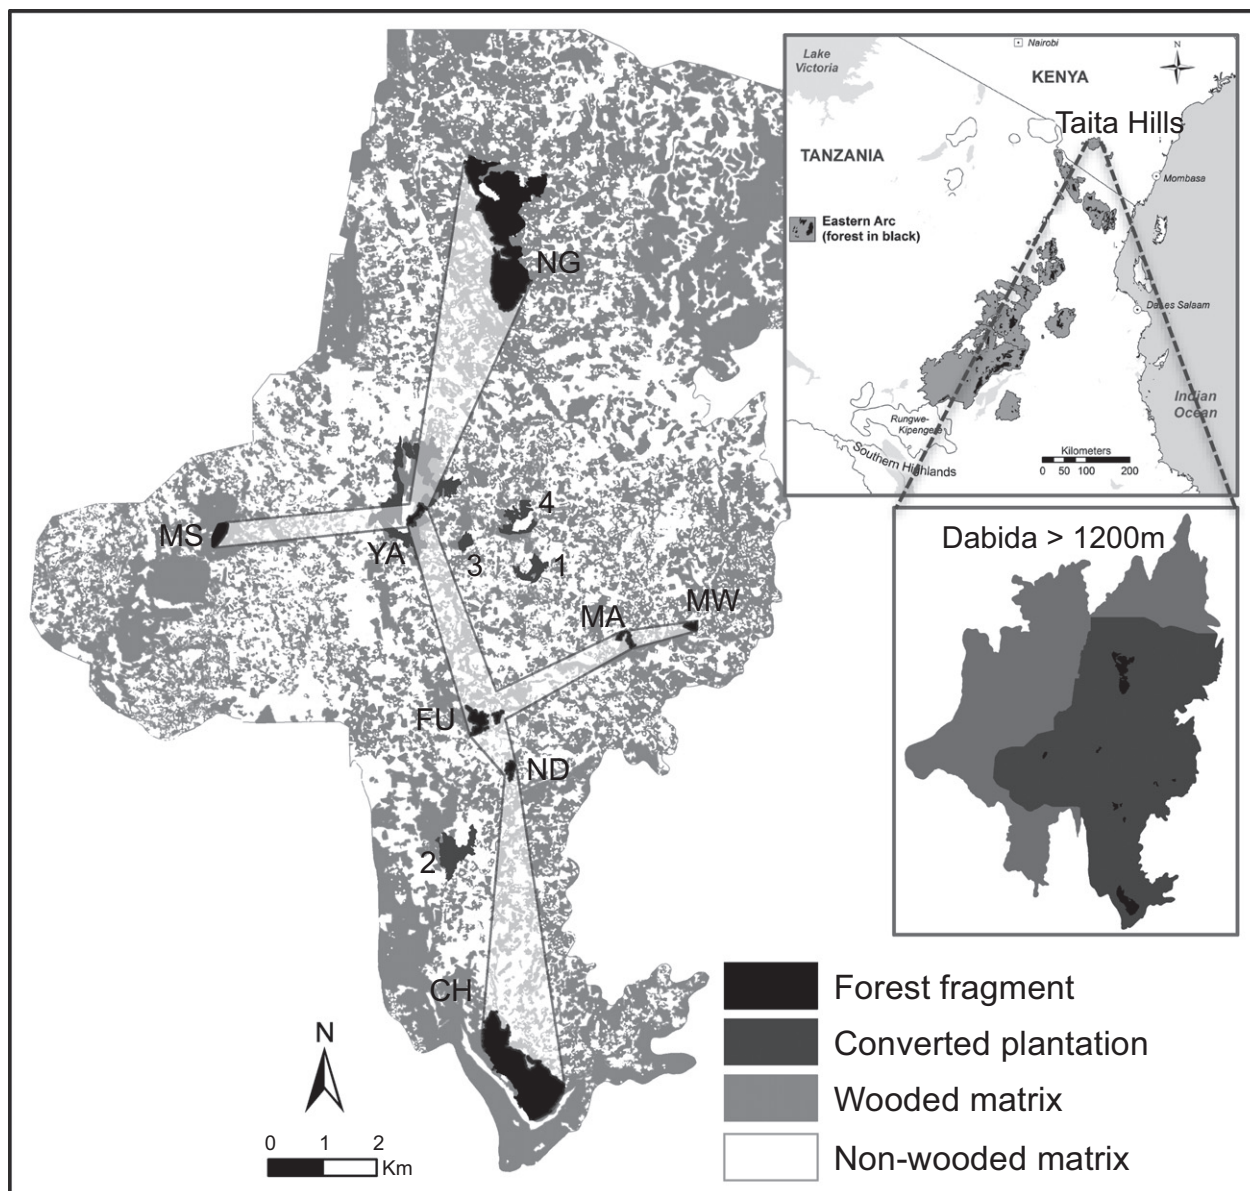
Nairobi
Lake Victoria
KENYA
N
TANZANIA
Taita Hills
Mombasa
Eastern Arc (forest in black)
Dar es Salaam
Indian Ocean
Rungwe-Kipengere
Southern Highlands
Kilometers
0 50 100 200

NG
MS
YA
4
3
1
MA
MW
FU
ND
2
CH

Dabida > 1200m

N
0 1 2
Km

Forest fragment
Converted plantation
Wooded matrix
Non-wooded matrix